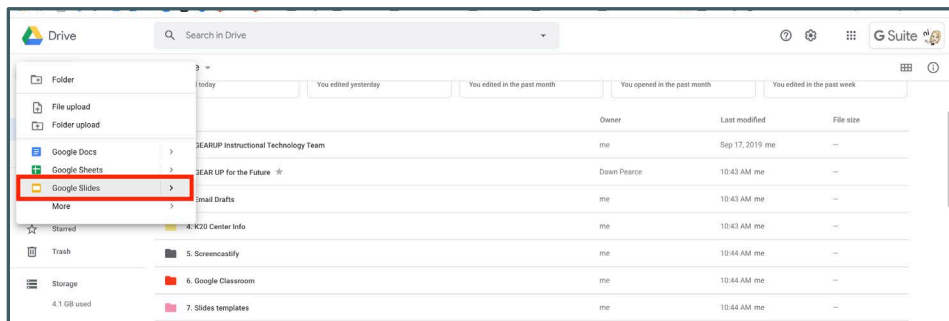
Drive

Search in Drive

G Suite

Folder

File upload

Folder upload

Google Docs >

Google Sheets >

Google Slides >

More >

Starred

Trash

Storage

4.1 GB used

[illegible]e

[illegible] today

You edited yesterday

You edited in the past month

You opened in the past month

You edited in the past week

| | Owner | Last modified | File size |
|---|---|---|---|
| GEARUP Instructional Technology Team | me | Sep 17, 2019 me | — |
| GEAR UP for the Future | Dawn Pearce | 10:43 AM me | — |
| Email Drafts | me | 10:43 AM me | — |
| 4. K20 Center Info | me | 10:43 AM me | — |
| 5. Screencastify | me | 10:44 AM me | — |
| 6. Google Classroom | me | 10:44 AM me | — |
| 7. Slides templates | me | 10:44 AM me | — |